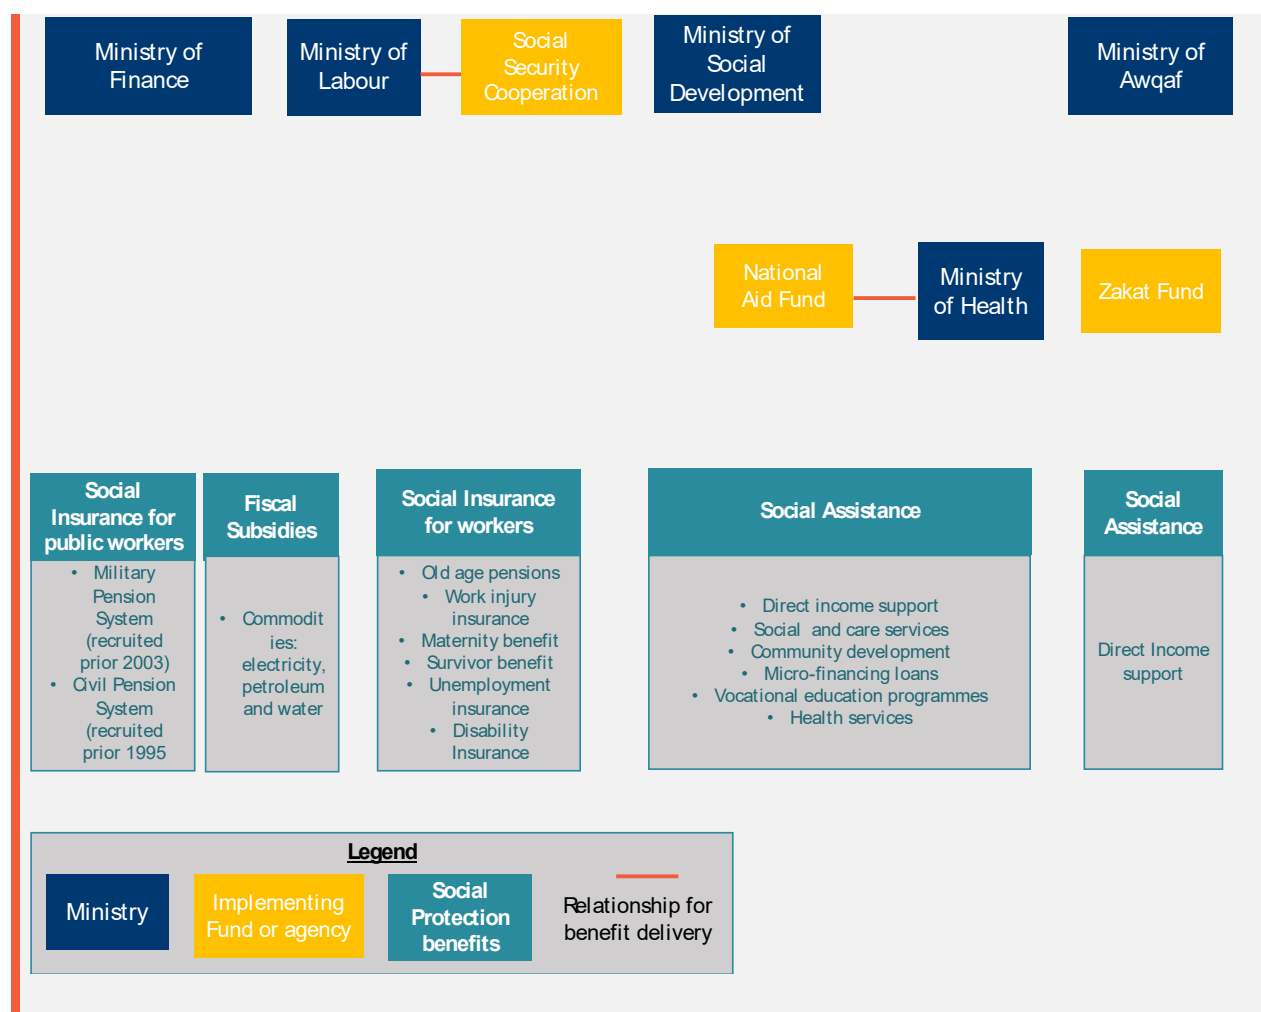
Ministry of Finance

Ministry of Labour

Social Security Cooperation

Ministry of Social Development

Ministry of Awqaf

National Aid Fund

Ministry of Health

Zakat Fund

Social Insurance for public workers

- Military Pension System (recruited prior 2003)
- Civil Pension System (recruited prior 1995

Fiscal Subsidies

- Commodities: electricity, petroleum and water

Social Insurance for workers

- Old age pensions
- Work injury insurance
- Maternity benefit
- Survivor benefit
- Unemployment insurance
- Disability Insurance

Social Assistance

- Direct income support
- Social and care services
- Community development
- Micro-financing loans
- Vocational education programmes
- Health services

Social Assistance

Direct Income support

Legend

Ministry

Implementing Fund or agency

Social Protection benefits

Relationship for benefit delivery